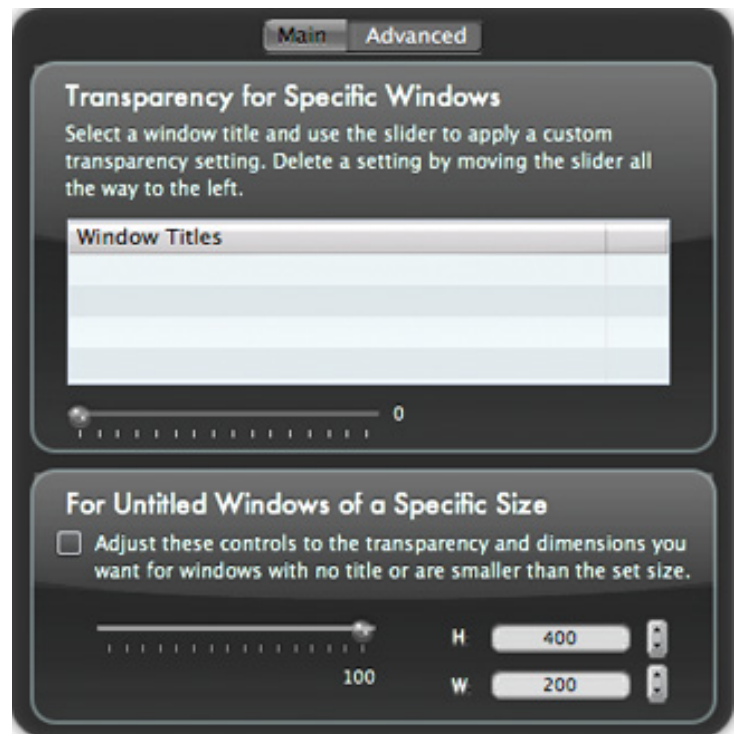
Main Advanced

Transparency for Specific Windows

Select a window title and use the slider to apply a custom transparency setting. Delete a setting by moving the slider all the way to the left.

| Window Titles | |
|---|---|
| | |
| | |
| | |
| | |

0

For Untitled Windows of a Specific Size

Adjust these controls to the transparency and dimensions you want for windows with no title or are smaller than the set size.

100

H: 400

W: 200